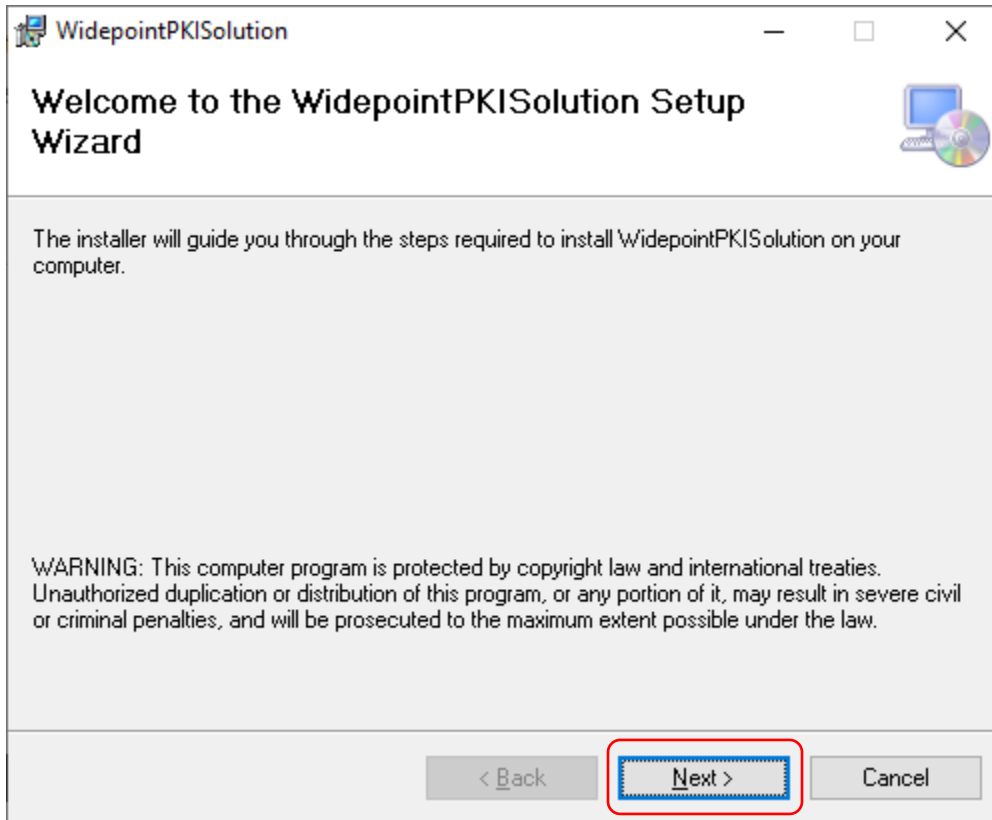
WidepointPKISolution

Welcome to the WidepointPKISolution Setup Wizard

The installer will guide you through the steps required to install WidepointPKISolution on your computer.

WARNING: This computer program is protected by copyright law and international treaties. Unauthorized duplication or distribution of this program, or any portion of it, may result in severe civil or criminal penalties, and will be prosecuted to the maximum extent possible under the law.

< Back
Next >
Cancel